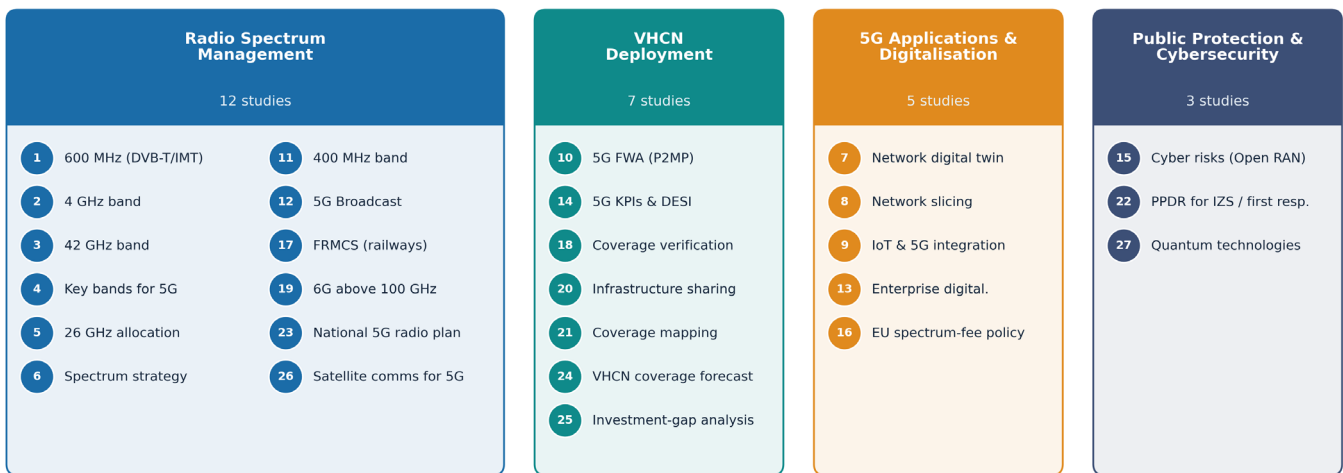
Radio Spectrum Management
12 studies

1 600 MHz (DVB-T/IMT)
2 4 GHz band
3 42 GHz band
4 Key bands for 5G
5 26 GHz allocation
6 Spectrum strategy

11 400 MHz band
12 5G Broadcast
17 FRMCS (railways)
19 6G above 100 GHz
23 National 5G radio plan
26 Satellite comms for 5G

VHCN Deployment
7 studies

10 5G FWA (P2MP)
14 5G KPIs & DESI
18 Coverage verification
20 Infrastructure sharing
21 Coverage mapping
24 VHCN coverage forecast
25 Investment-gap analysis

5G Applications & Digitalisation
5 studies

7 Network digital twin
8 Network slicing
9 IoT & 5G integration
13 Enterprise digital.
16 EU spectrum-fee policy

Public Protection & Cybersecurity
3 studies

15 Cyber risks (Open RAN)
22 PPDR for IZS / first resp.
27 Quantum technologies